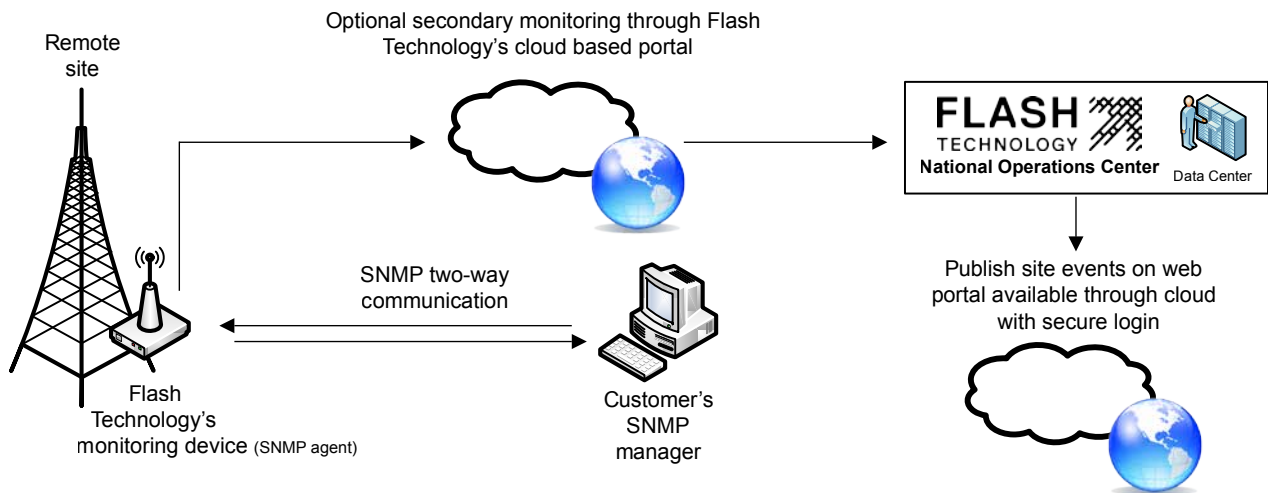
Remote site

Optional secondary monitoring through Flash Technology's cloud based portal

FLASH TECHNOLOGY
National Operations Center
Data Center

SNMP two-way communication

Publish site events on web portal available through cloud with secure login

Flash Technology's monitoring device (SNMP agent)

Customer's SNMP manager